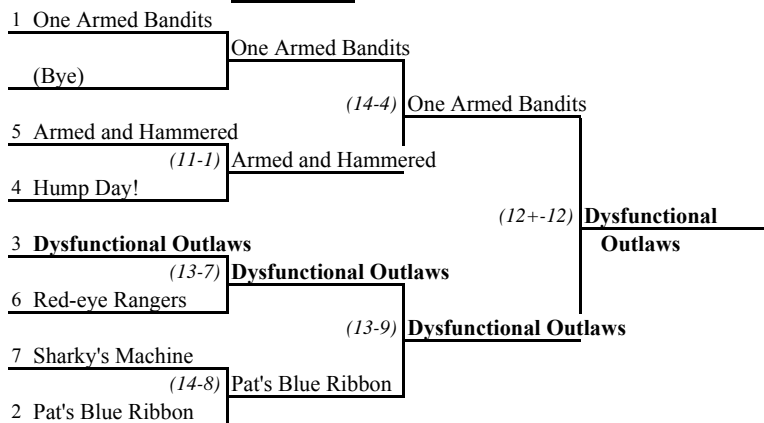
1 One Armed Bandits

One Armed Bandits

(Bye)

(14-4) One Armed Bandits

5 Armed and Hammered

(11-1) Armed and Hammered

4 Hump Day!

(12+-12) **Dysfunctional Outlaws**

3 **Dysfunctional Outlaws**

(13-7) **Dysfunctional Outlaws**

6 Red-eye Rangers

(13-9) **Dysfunctional Outlaws**

7 Sharky's Machine

(14-8) Pat's Blue Ribbon

2 Pat's Blue Ribbon